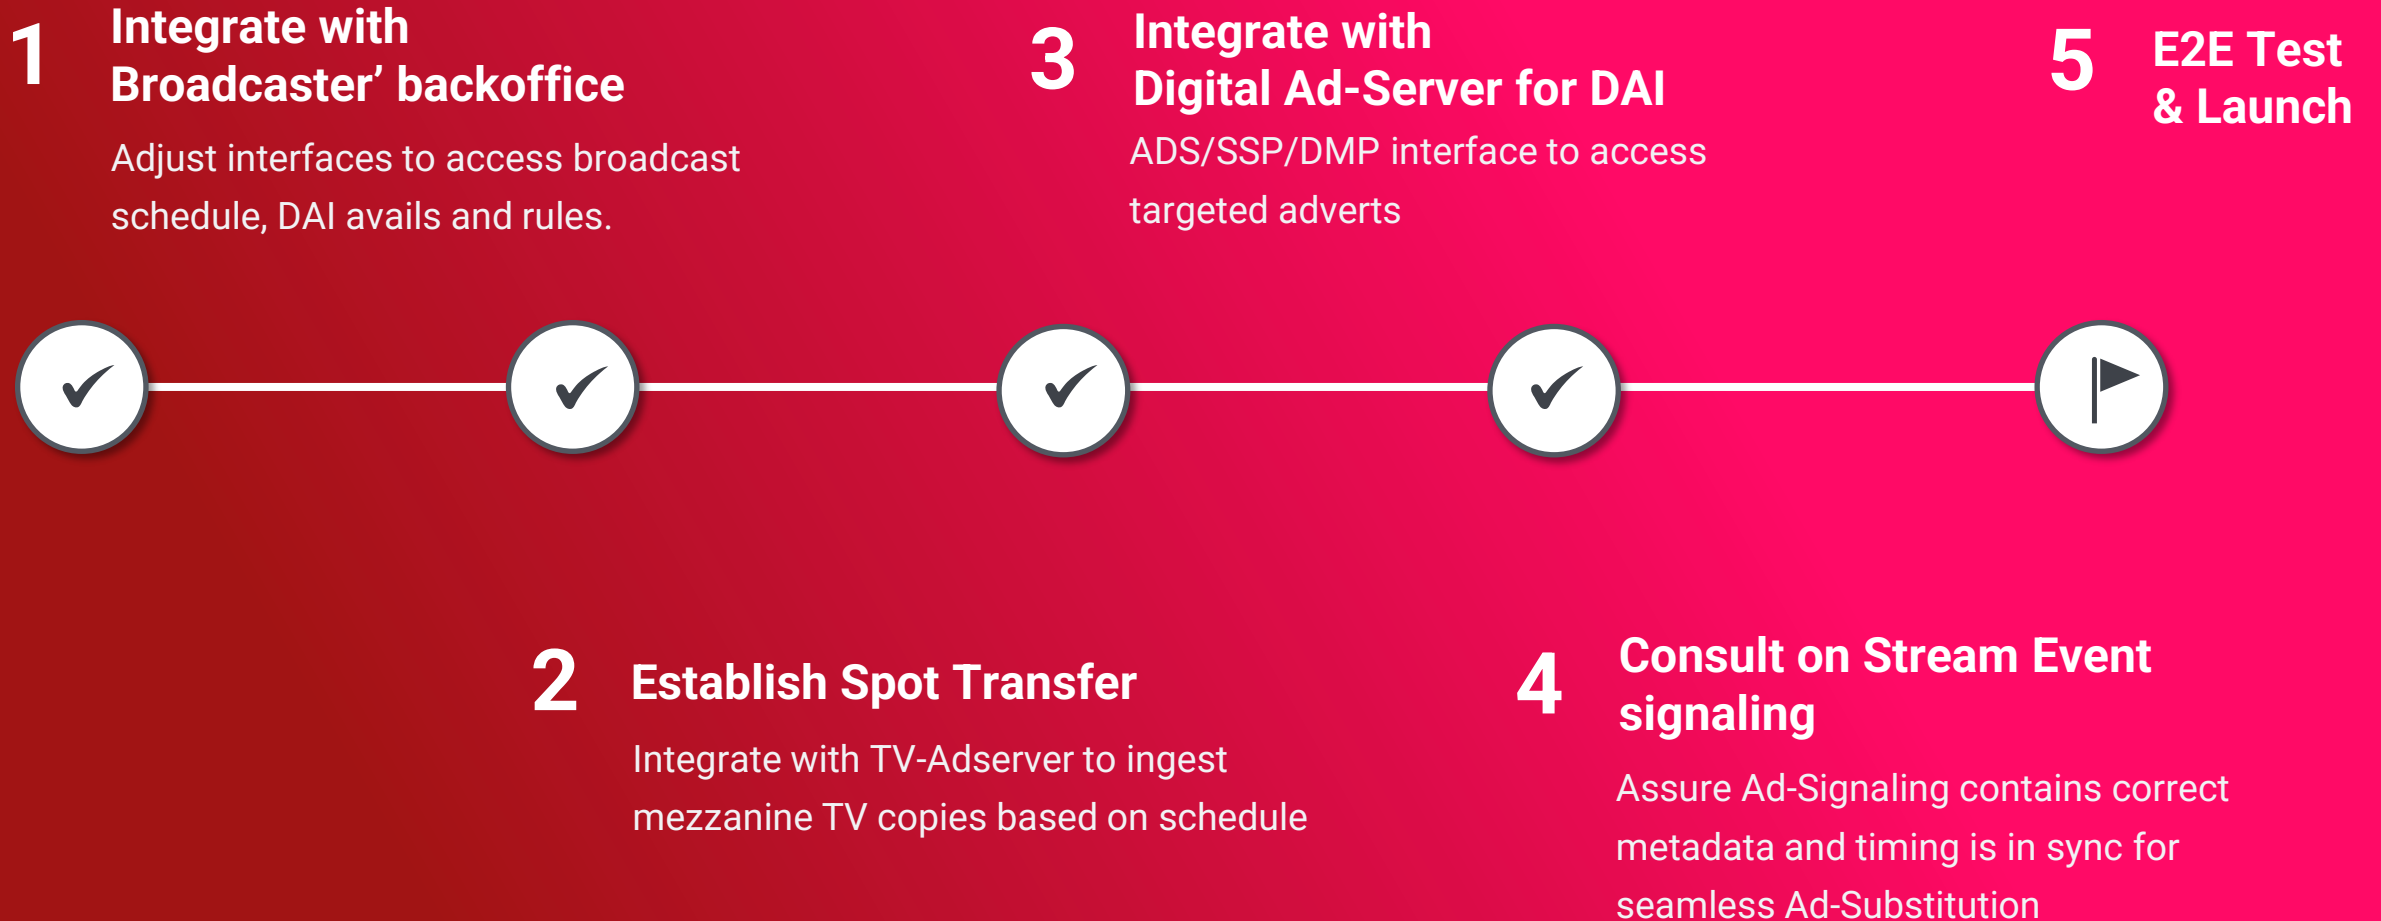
1 Integrate with Broadcaster’ backoffice

Adjust interfaces to access broadcast schedule, DAI avails and rules.

3 Integrate with Digital Ad-Server for DAI

ADS/SSP/DMP interface to access targeted adverts

5 E2E Test & Launch

2 Establish Spot Transfer

Integrate with TV-Adserver to ingest mezzanine TV copies based on schedule

4 Consult on Stream Event signaling

Assure Ad-Signaling contains correct metadata and timing is in sync for seamless Ad-Substitution